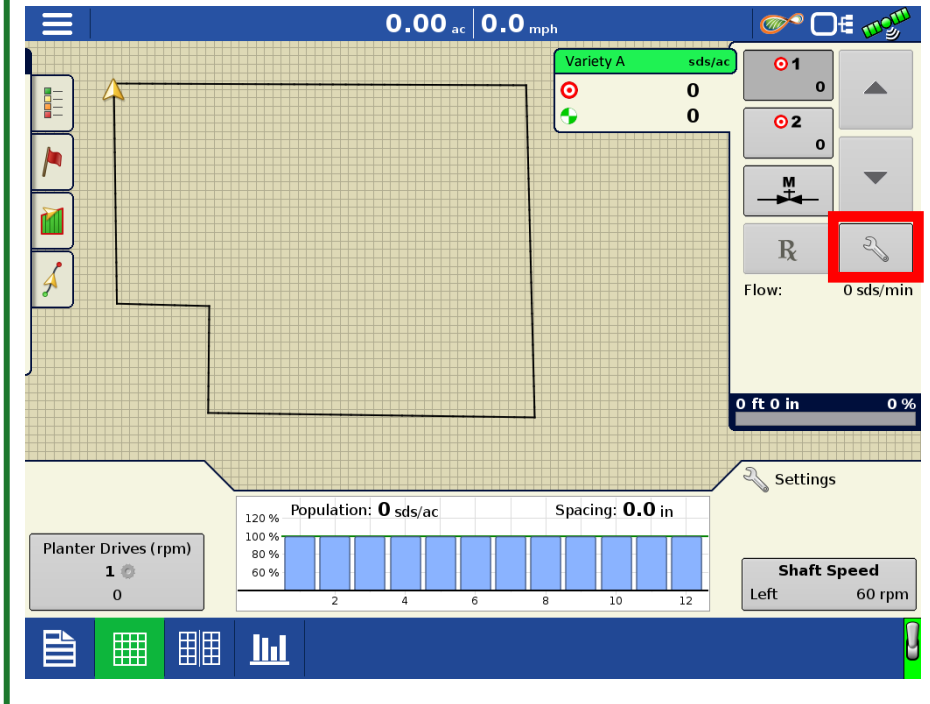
0.00 ac | 0.0 mph

Variety A sds/ac
0
0

1
0
2
0
M
R
Flow: 0 sds/min

0 ft 0 in 0 %

Settings

Population: 0 sds/ac
Spacing: 0.0 in
120 %
100 %
80 %
60 %
2 4 6 8 10 12

Planter Drives (rpm)
1
0

Shaft Speed
Left 60 rpm